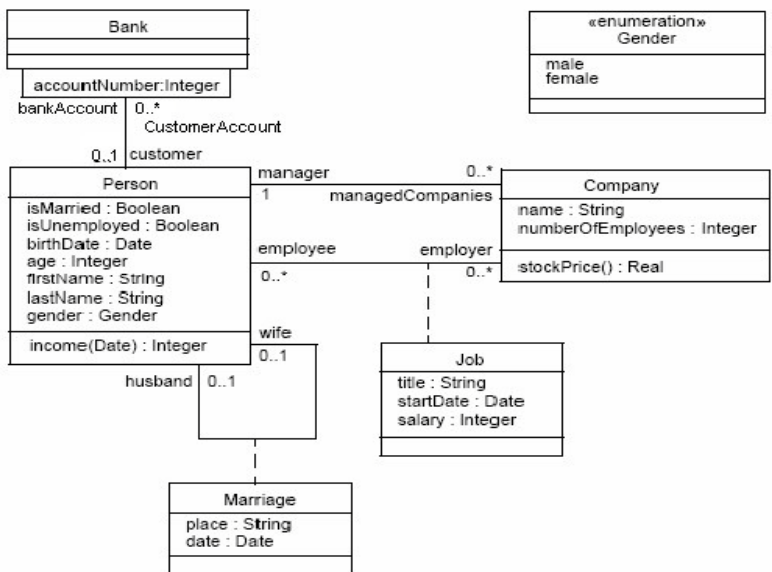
Bank

accountNumber:Integer

bankAccount 0..*
CustomerAccount
0..1 customer

«enumeration»
Gender
male
female

Person
isMarried : Boolean
isUnemployed : Boolean
birthDate : Date
age : Integer
firstName : String
lastName : String
gender : Gender
income(Date) : Integer

manager 0..*
1 managedCompanies

Company
name : String
numberOfEmployees : Integer
stockPrice() : Real

employee employer
0..* 0..*

wife
0..1
husband 0..1

Job
title : String
startDate : Date
salary : Integer

Marriage
place : String
date : Date